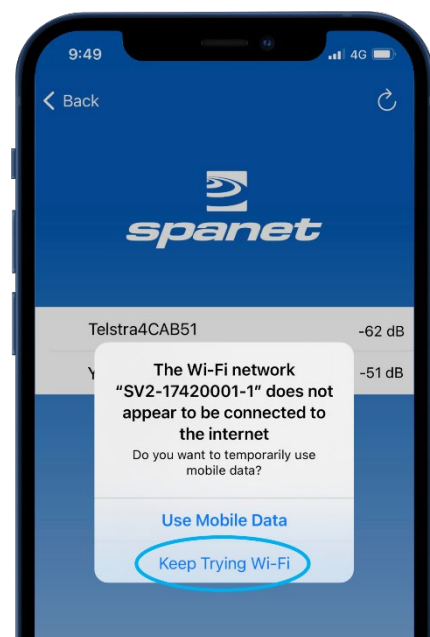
9:49
4G

Back

spanet

Telstra4CAB51 -62 dB

Y -51 dB

The Wi-Fi network "SV2-17420001-1" does not appear to be connected to the internet

Do you want to temporarily use mobile data?

Use Mobile Data

Keep Trying Wi-Fi